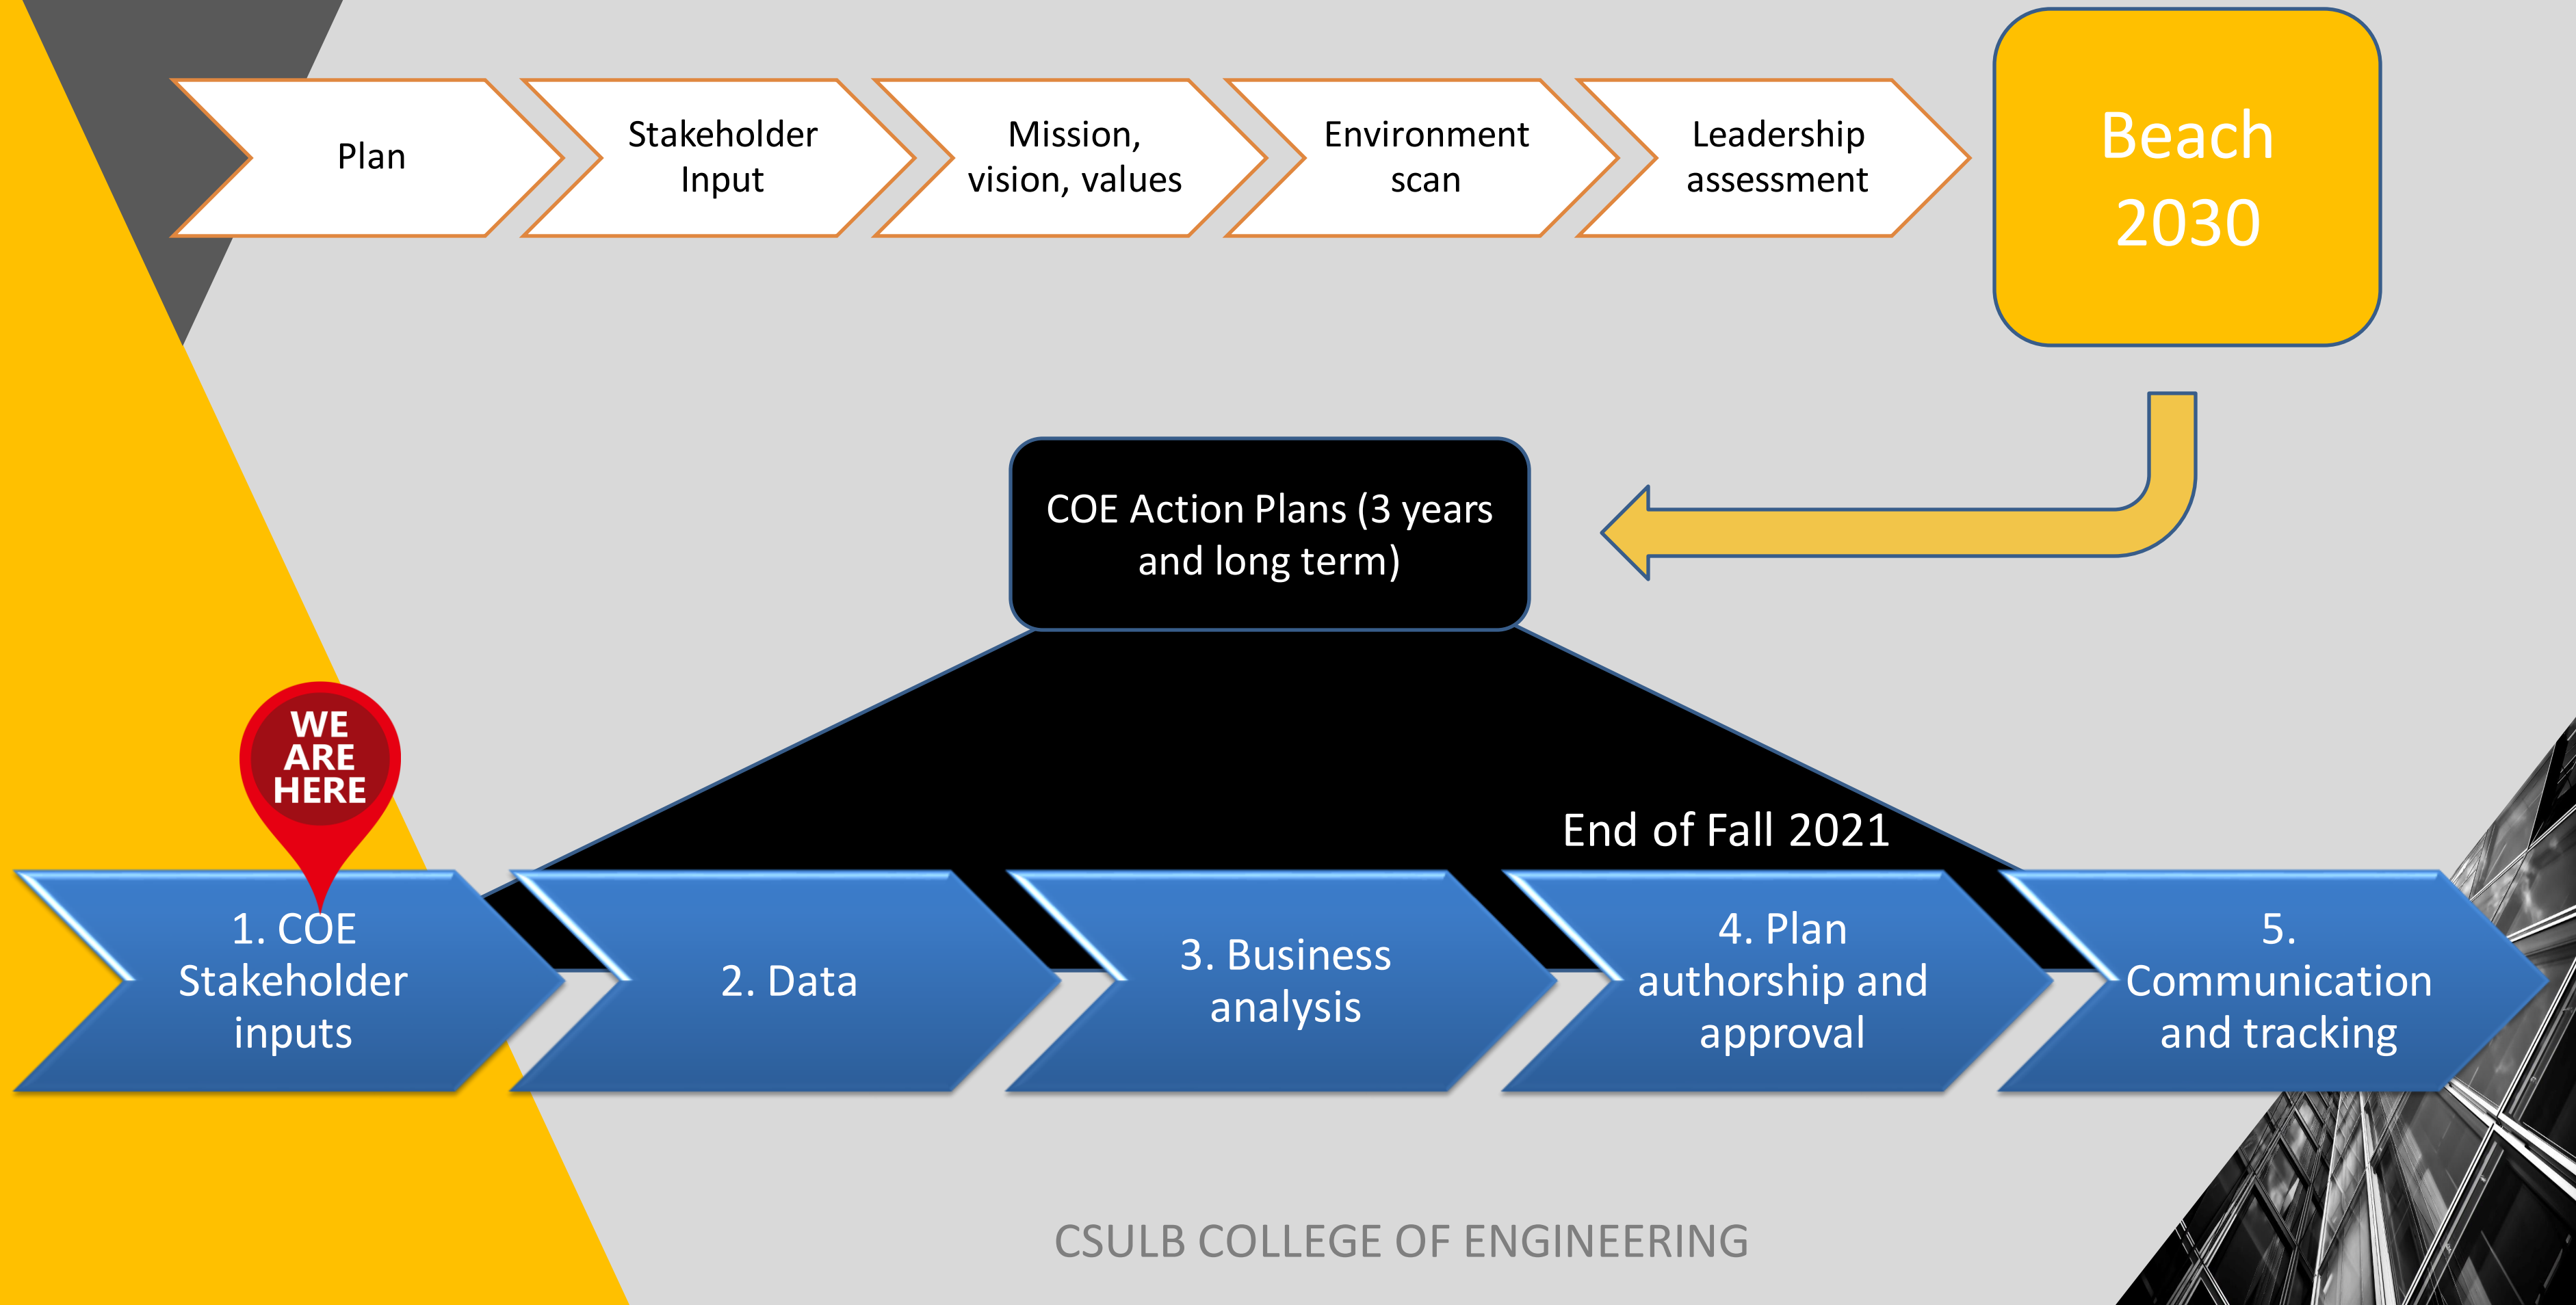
Plan

Stakeholder Input

Mission, vision, values

Environment scan

Leadership assessment

Beach 2030

COE Action Plans (3 years and long term)

WE ARE HERE

End of Fall 2021

1. COE Stakeholder inputs

2. Data

3. Business analysis

4. Plan authorship and approval

5. Communication and tracking

CSULB COLLEGE OF ENGINEERING